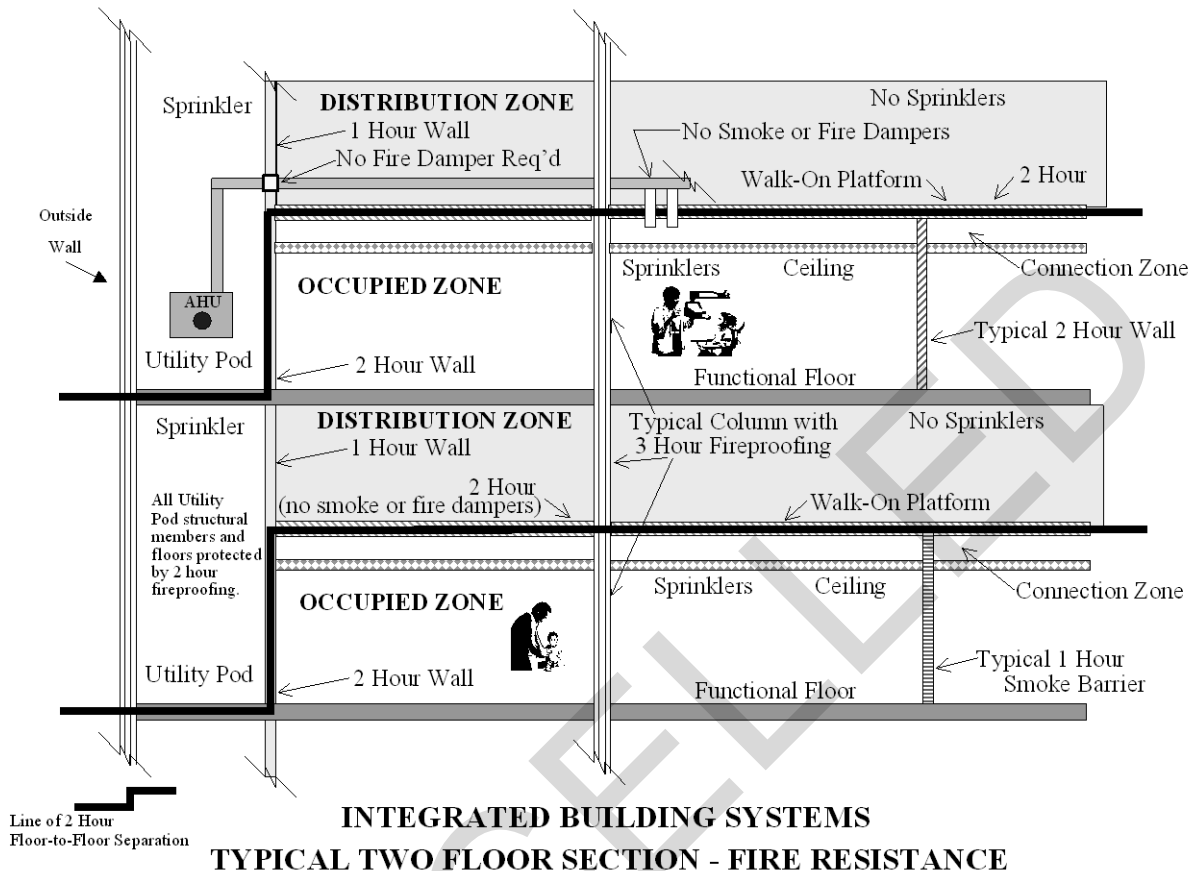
Sprinkler

DISTRIBUTION ZONE

No Sprinklers

1 Hour Wall

No Smoke or Fire Dampers

No Fire Damper Req'd

Walk-On Platform

2 Hour

Outside Wall

Sprinklers

Ceiling

Connection Zone

OCCUPIED ZONE

AHU

Typical 2 Hour Wall

Utility Pod

2 Hour Wall

Functional Floor

Sprinkler

DISTRIBUTION ZONE

Typical Column with 3 Hour Fireproofing

No Sprinklers

1 Hour Wall

2 Hour (no smoke or fire dampers)

Walk-On Platform

All Utility Pod structural members and floors protected by 2 hour fireproofing.

Sprinklers

Ceiling

Connection Zone

OCCUPIED ZONE

Utility Pod

2 Hour Wall

Functional Floor

Typical 1 Hour Smoke Barrier

Line of 2 Hour Floor-to-Floor Separation

INTEGRATED BUILDING SYSTEMS
TYPICAL TWO FLOOR SECTION - FIRE RESISTANCE

CELLED